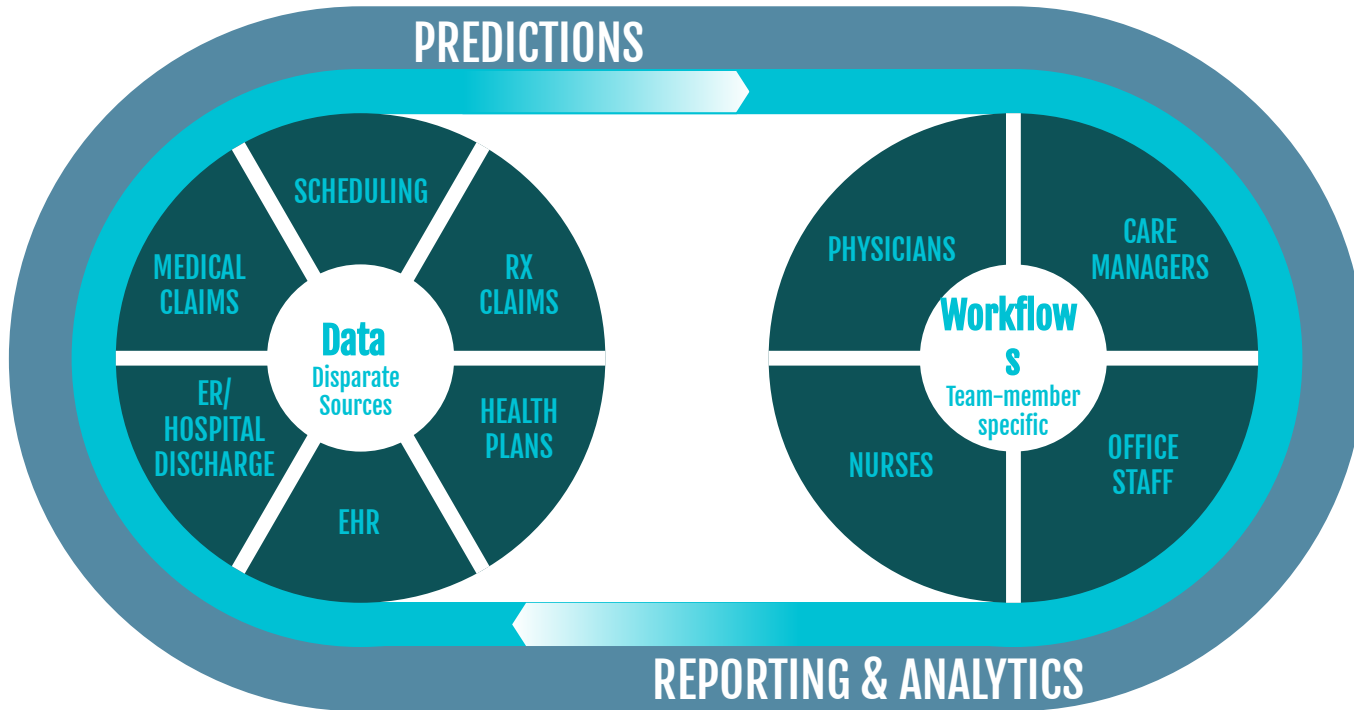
PREDICTIONS

SCHEDULING

MEDICAL CLAIMS

RX CLAIMS

Data
Disparate Sources

ER/ HOSPITAL DISCHARGE

HEALTH PLANS

EHR

PHYSICIANS

CARE MANAGERS

Workflow s
Team-member specific

NURSES

OFFICE STAFF

REPORTING & ANALYTICS